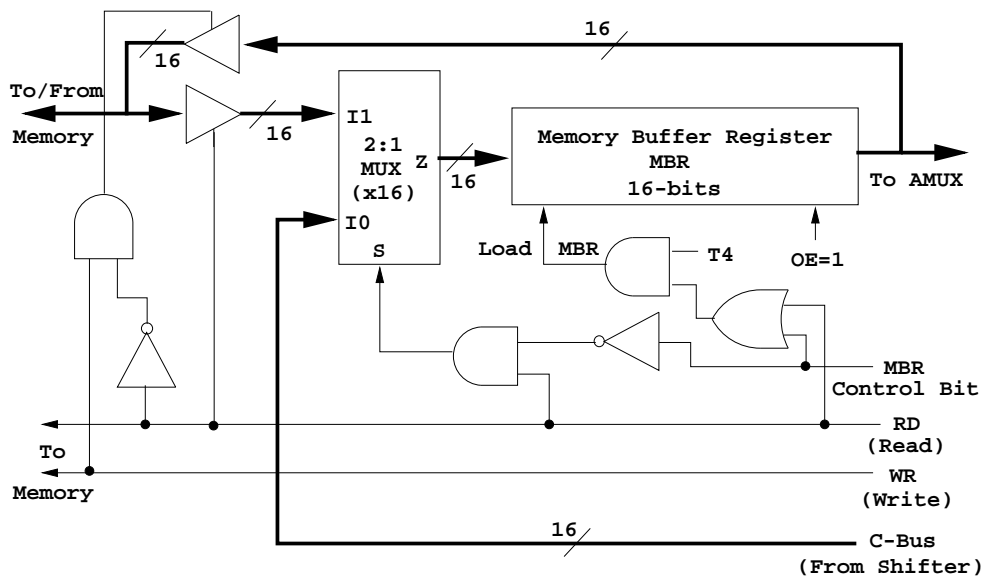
16

16

To/From

Memory

16

I1

2:1

MUX

(x16)

Z

16

Memory Buffer Register

MBR

16-bits

To AMUX

I0

S

Load

MBR

T4

OE=1

MBR

Control Bit

RD

(Read)

To

Memory

WR

(Write)

16

C-Bus

(From Shifter)